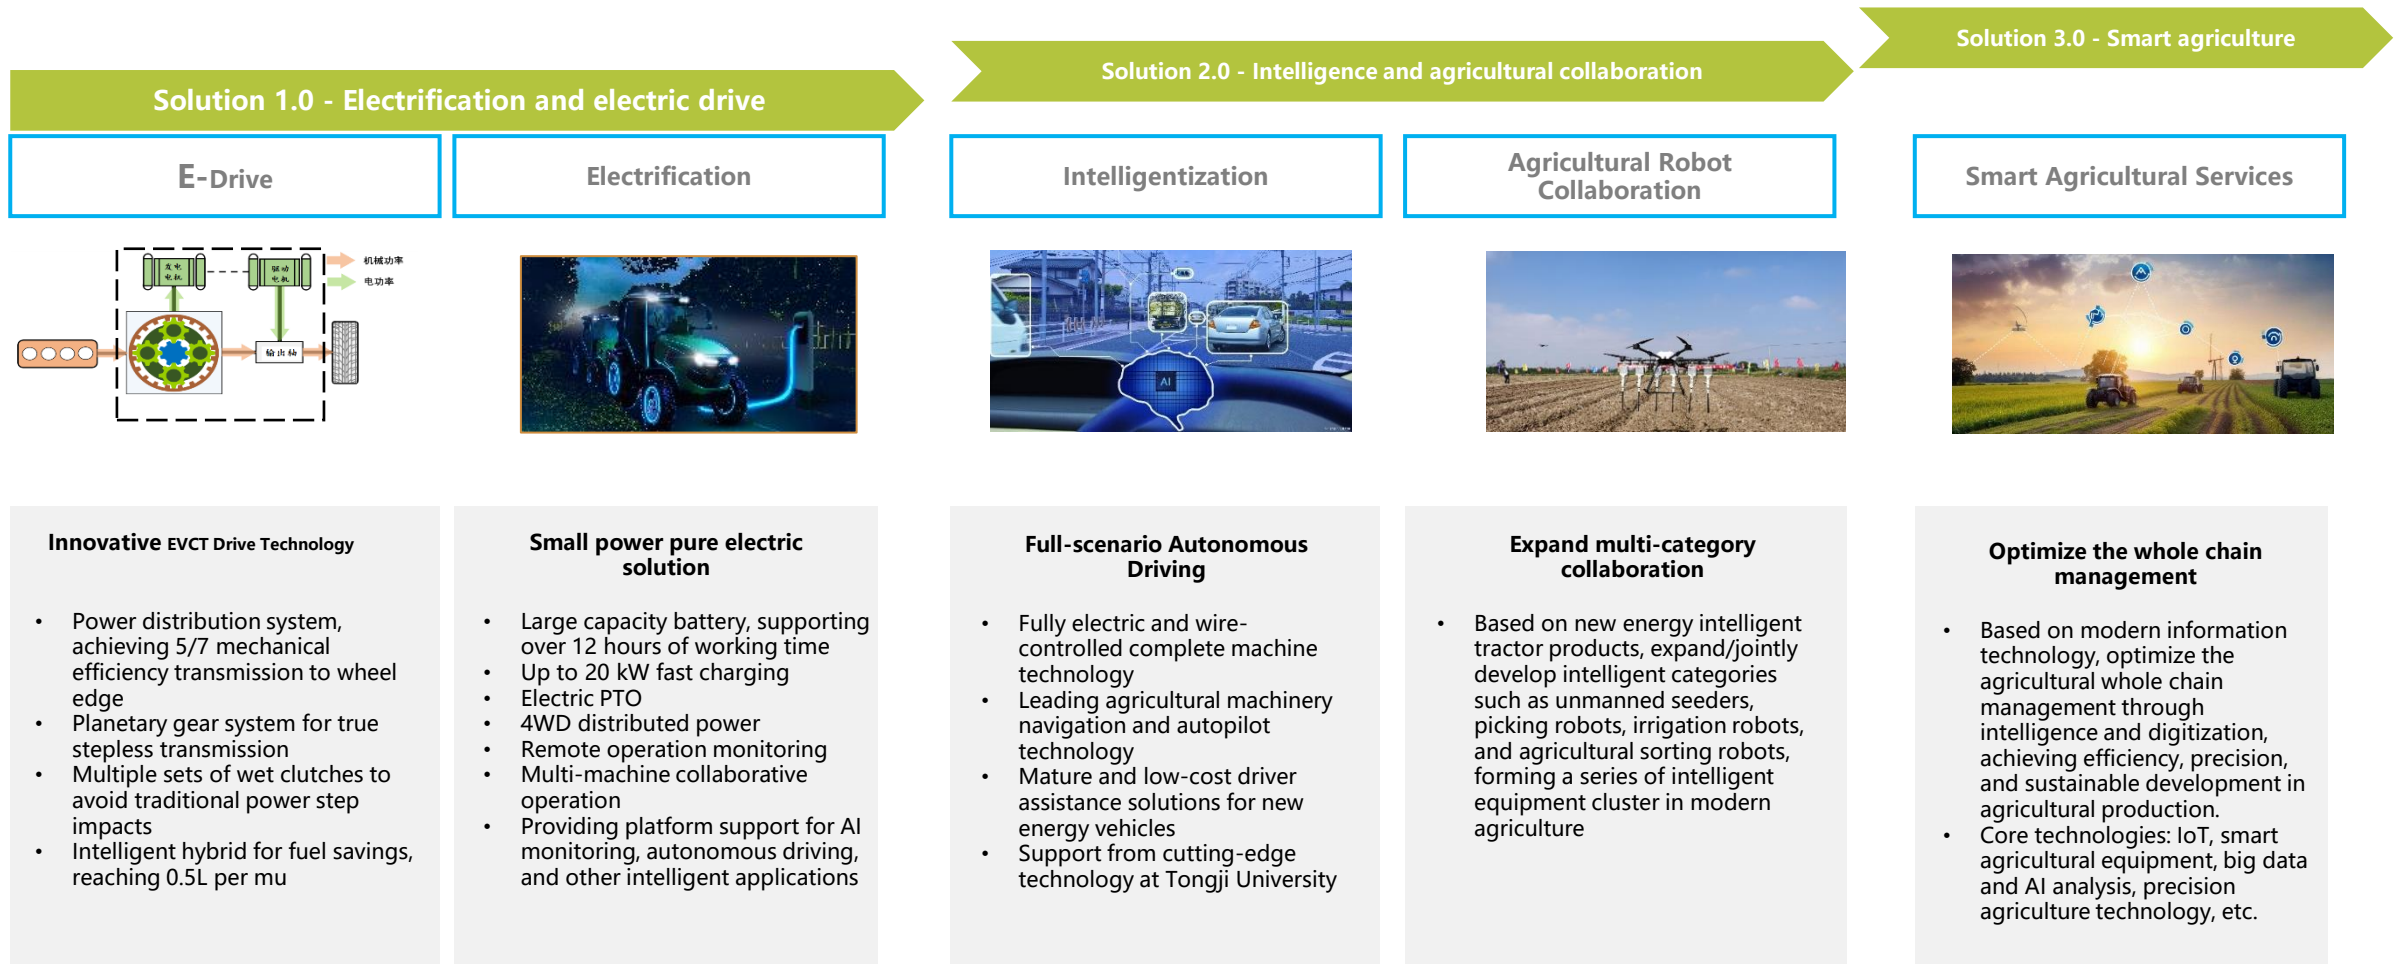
Solution 1.0 - Electrification and electric drive

Solution 2.0 - Intelligence and agricultural collaboration

Solution 3.0 - Smart agriculture

E-Drive

Electrification

Intelligentization

Agricultural Robot Collaboration

Smart Agricultural Services

发电电机

驱动电机

机械功率

电功率

输出轴

AI

Innovative EVCT Drive Technology

• Power distribution system, achieving 5/7 mechanical efficiency transmission to wheel edge
• Planetary gear system for true stepless transmission
• Multiple sets of wet clutches to avoid traditional power step impacts
• Intelligent hybrid for fuel savings, reaching 0.5L per mu

Small power pure electric solution

• Large capacity battery, supporting over 12 hours of working time
• Up to 20 kW fast charging
• Electric PTO
• 4WD distributed power
• Remote operation monitoring
• Multi-machine collaborative operation
• Providing platform support for AI monitoring, autonomous driving, and other intelligent applications

Full-scenario Autonomous Driving

• Fully electric and wire-controlled complete machine technology
• Leading agricultural machinery navigation and autopilot technology
• Mature and low-cost driver assistance solutions for new energy vehicles
• Support from cutting-edge technology at Tongji University

Expand multi-category collaboration

• Based on new energy intelligent tractor products, expand/jointly develop intelligent categories such as unmanned seeders, picking robots, irrigation robots, and agricultural sorting robots, forming a series of intelligent equipment cluster in modern agriculture

Optimize the whole chain management

• Based on modern information technology, optimize the agricultural whole chain management through intelligence and digitization, achieving efficiency, precision, and sustainable development in agricultural production.
• Core technologies: IoT, smart agricultural equipment, big data and AI analysis, precision agriculture technology, etc.